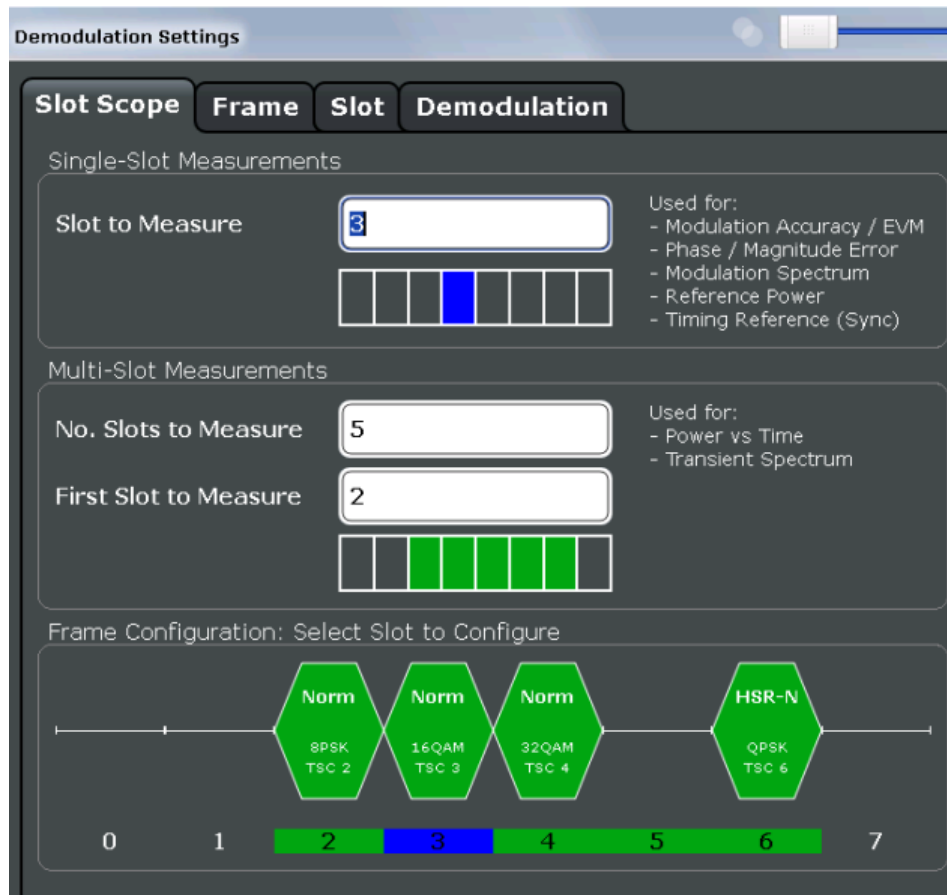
Demodulation Settings

Slot Scope Frame Slot Demodulation

Single-Slot Measurements

Slot to Measure 3

Used for:
- Modulation Accuracy / EVM
- Phase / Magnitude Error
- Modulation Spectrum
- Reference Power
- Timing Reference (Sync)

Multi-Slot Measurements

No. Slots to Measure 5

First Slot to Measure 2

Used for:
- Power vs Time
- Transient Spectrum

Frame Configuration: Select Slot to Configure

Norm 8PSK TSC 2

Norm 16QAM TSC 3

Norm 32QAM TSC 4

HSR-N QPSK TSC 6

0 1 2 3 4 5 6 7